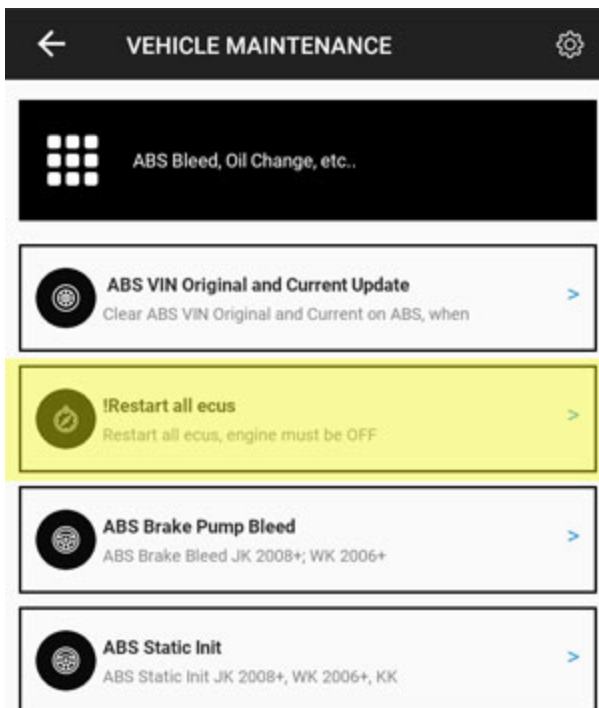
VEHICLE MAINTENANCE

ABS Bleed, Oil Change, etc..

ABS VIN Original and Current Update
Clear ABS VIN Original and Current on ABS, when
>

!Restart all ecus
Restart all ecus, engine must be OFF
>

ABS Brake Pump Bleed
ABS Brake Bleed JK 2008+; WK 2006+
>

ABS Static Init
ABS Static Init JK 2008+, WK 2006+, KK
>